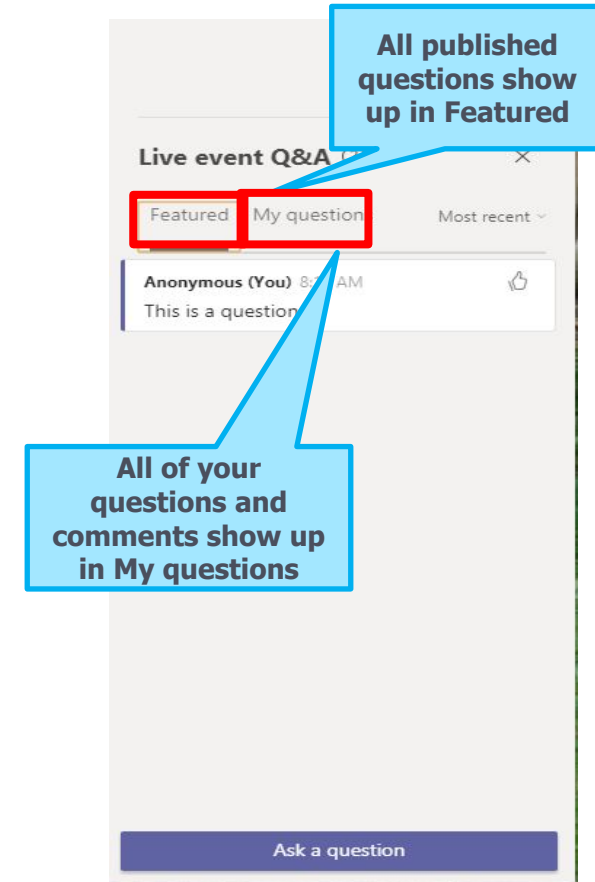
All published questions show up in Featured

Live event Q&A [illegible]

Featured

My question

Most recent

Anonymous (You) 8:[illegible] AM

This is a question

All of your questions and comments show up in My questions

Ask a question